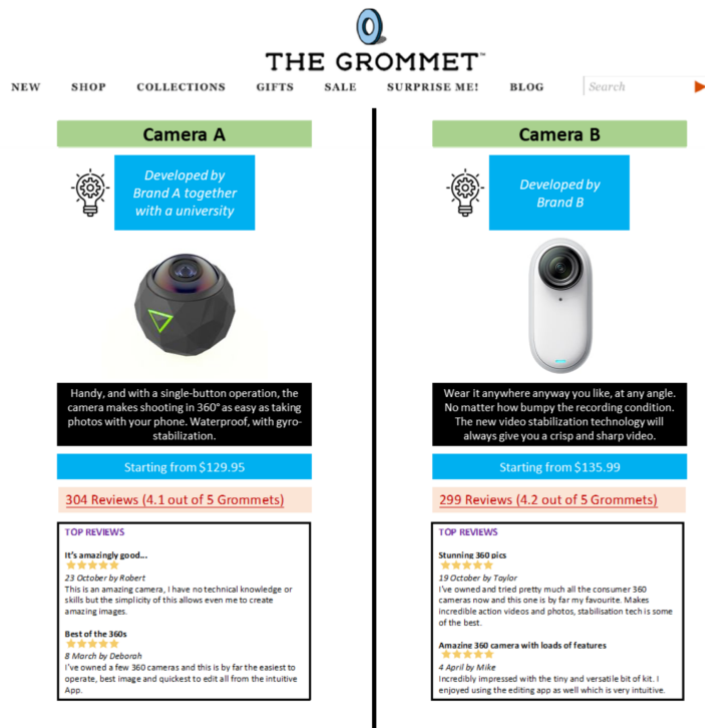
THE GROMMET™

NEW SHOP COLLECTIONS GIFTS SALE SURPRISE ME! BLOG Search

Camera A

Developed by Brand A together with a university

Handy, and with a single-button operation, the camera makes shooting in 360° as easy as taking photos with your phone. Waterproof, with gyro-stabilization.

Starting from $129.95

304 Reviews (4.1 out of 5 Grommets)

TOP REVIEWS

It's amazingly good...
★★★★★
23 October by Robert
This is an amazing camera, I have no technical knowledge or skills but the simplicity of this allows even me to create amazing images.

Best of the 360s
★★★★★
8 March by Deborah
I've owned a few 360 cameras and this is by far the easiest to operate, best image and quickest to edit all from the intuitive App.

Camera B

Developed by Brand B

Wear it anywhere anyway you like, at any angle. No matter how bumpy the recording condition. The new video stabilization technology will always give you a crisp and sharp video.

Starting from $135.99

299 Reviews (4.2 out of 5 Grommets)

TOP REVIEWS

Stunning 360 pics
★★★★★
19 October by Taylor
I've owned and tried pretty much all the consumer 360 cameras now and this one is by far my favourite. Makes incredible action videos and photos, stabilisation tech is some of the best.

Amazing 360 camera with loads of features
★★★★★
4 April by Mike
Incredibly impressed with the tiny and versatile bit of kit. I enjoyed using the editing app as well which is very intuitive.